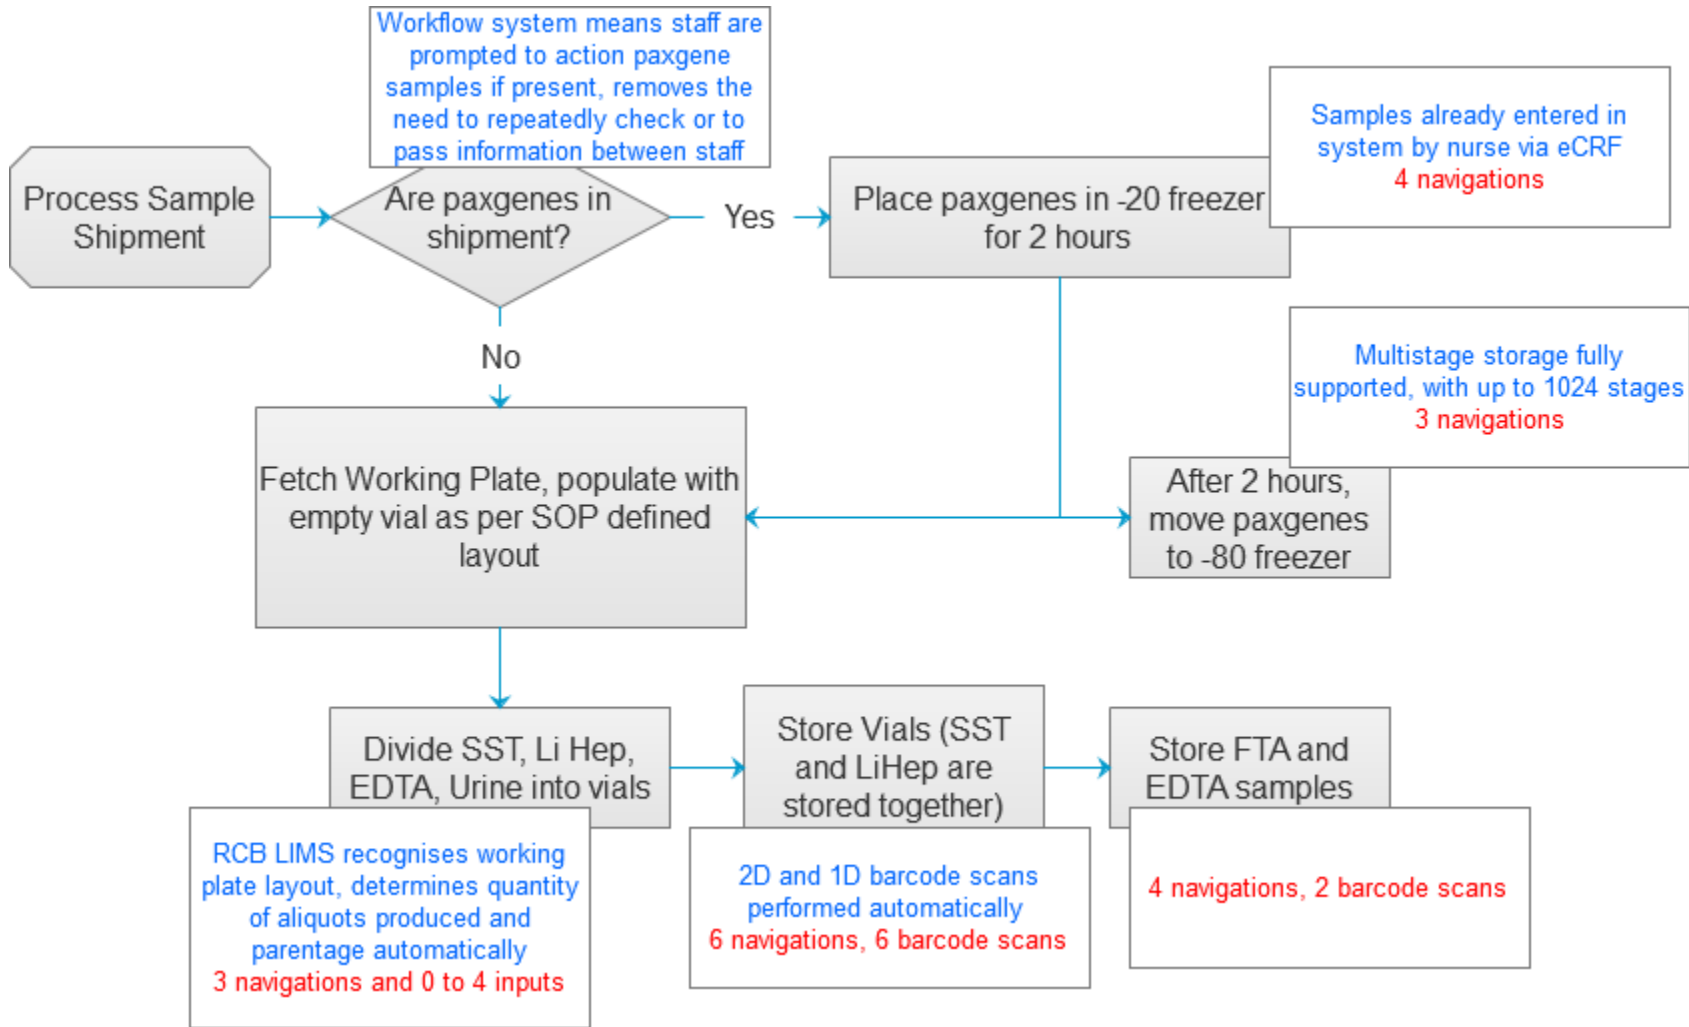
Workflow system means staff are prompted to action paxgene samples if present, removes the need to repeatedly check or to pass information between staff

Process Sample Shipment

Are paxgenes in shipment?

Yes

Place paxgenes in -20 freezer for 2 hours

Samples already entered in system by nurse via eCRF
4 navigations

No

Multistage storage fully supported, with up to 1024 stages
3 navigations

Fetch Working Plate, populate with empty vial as per SOP defined layout

After 2 hours, move paxgenes to -80 freezer

Divide SST, Li Hep, EDTA, Urine into vials

Store Vials (SST and LiHep are stored together)

Store FTA and EDTA samples

RCB LIMS recognises working plate layout, determines quantity of aliquots produced and parentage automatically
3 navigations and 0 to 4 inputs

2D and 1D barcode scans performed automatically
6 navigations, 6 barcode scans

4 navigations, 2 barcode scans